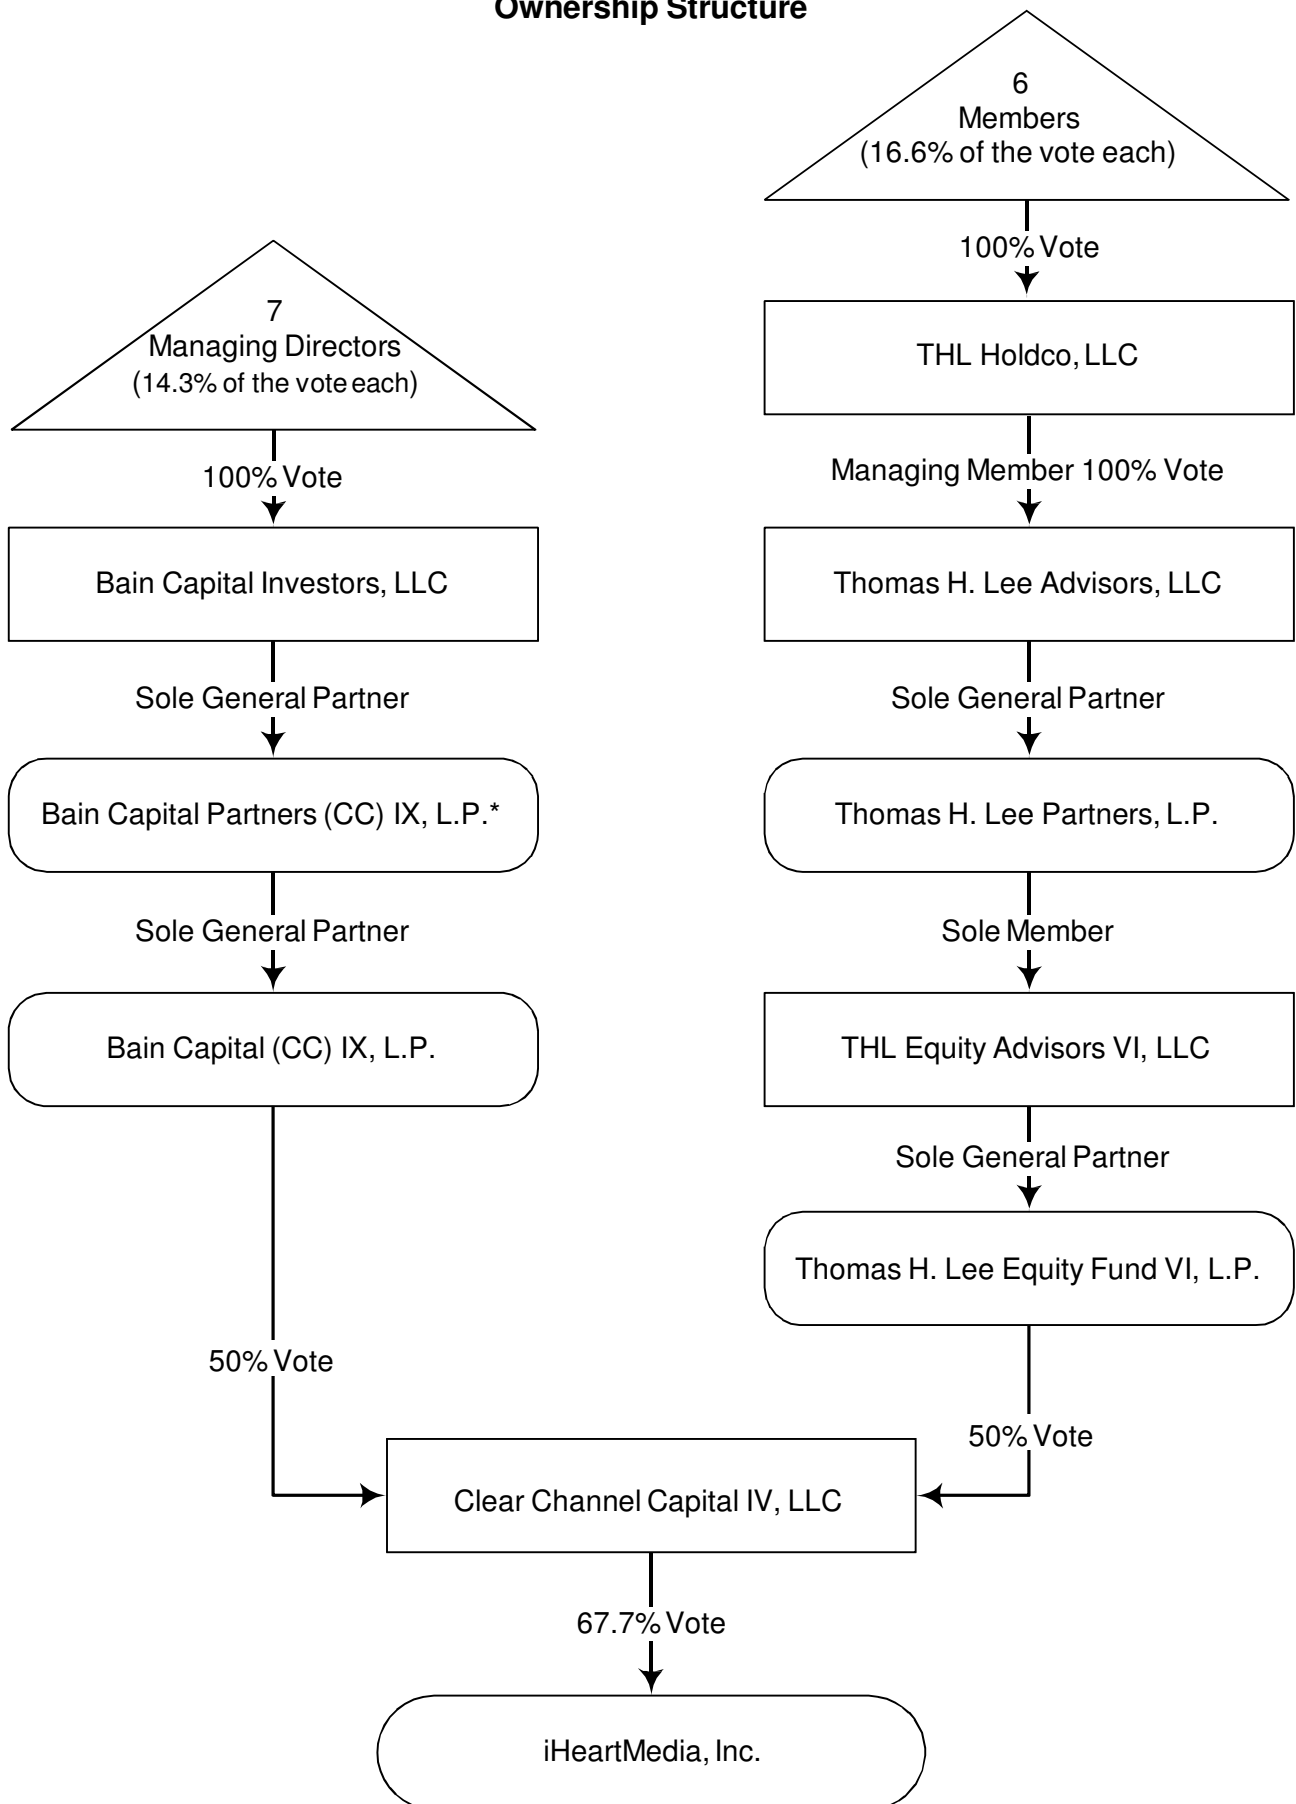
Ownership Structure

7
Managing Directors
(14.3% of the vote each)

100% Vote

Bain Capital Investors, LLC

Sole General Partner

Bain Capital Partners (CC) IX, L.P.*

Sole General Partner

Bain Capital (CC) IX, L.P.

50% Vote

6
Members
(16.6% of the vote each)

100% Vote

THL Holdco, LLC

Managing Member 100% Vote

Thomas H. Lee Advisors, LLC

Sole General Partner

Thomas H. Lee Partners, L.P.

Sole Member

THL Equity Advisors VI, LLC

Sole General Partner

Thomas H. Lee Equity Fund VI, L.P.

50% Vote

Clear Channel Capital IV, LLC

67.7% Vote

iHeartMedia, Inc.